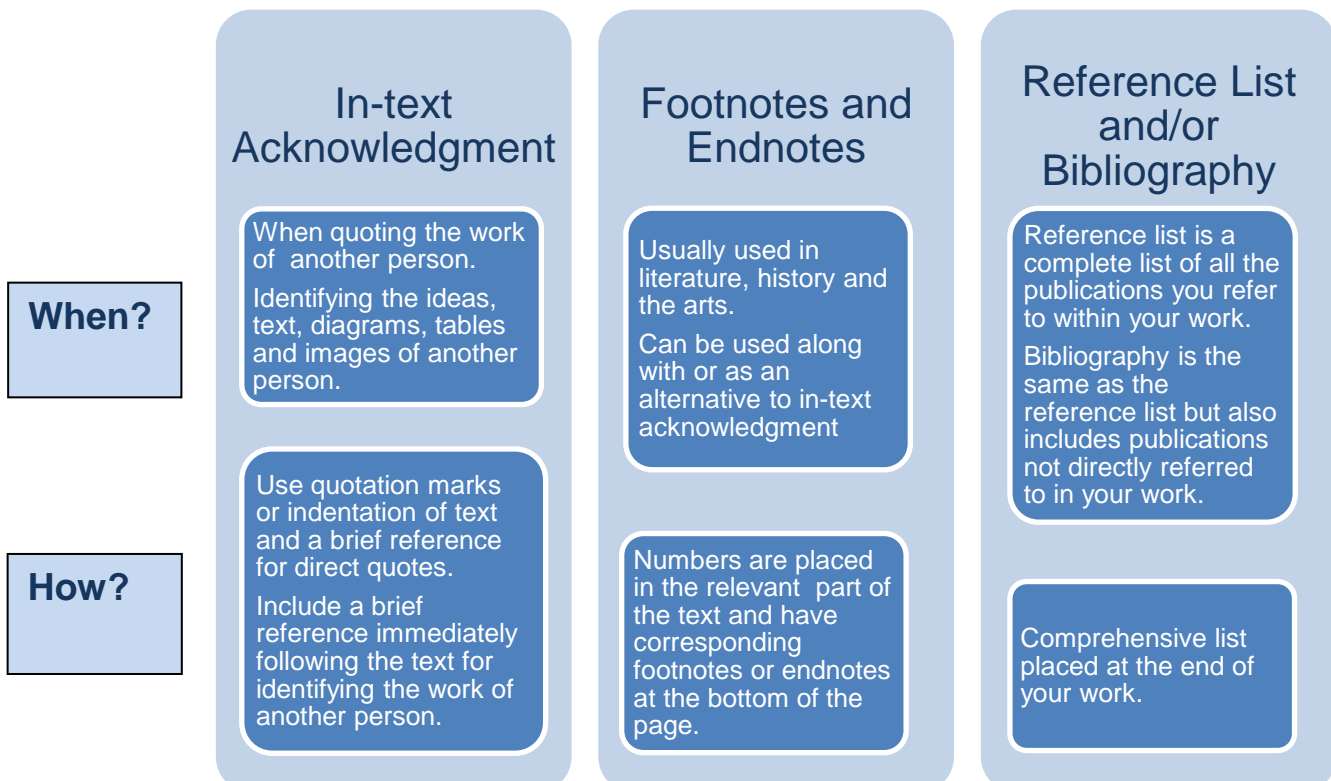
In-text Acknowledgment

Footnotes and Endnotes

Reference List and/or Bibliography

When?

When quoting the work of another person.

Identifying the ideas, text, diagrams, tables and images of another person.

Usually used in literature, history and the arts.

Can be used along with or as an alternative to in-text acknowledgment

Reference list is a complete list of all the publications you refer to within your work.

Bibliography is the same as the reference list but also includes publications not directly referred to in your work.

How?

Use quotation marks or indentation of text and a brief reference for direct quotes.

Include a brief reference immediately following the text for identifying the work of another person.

Numbers are placed in the relevant part of the text and have corresponding footnotes or endnotes at the bottom of the page.

Comprehensive list placed at the end of your work.